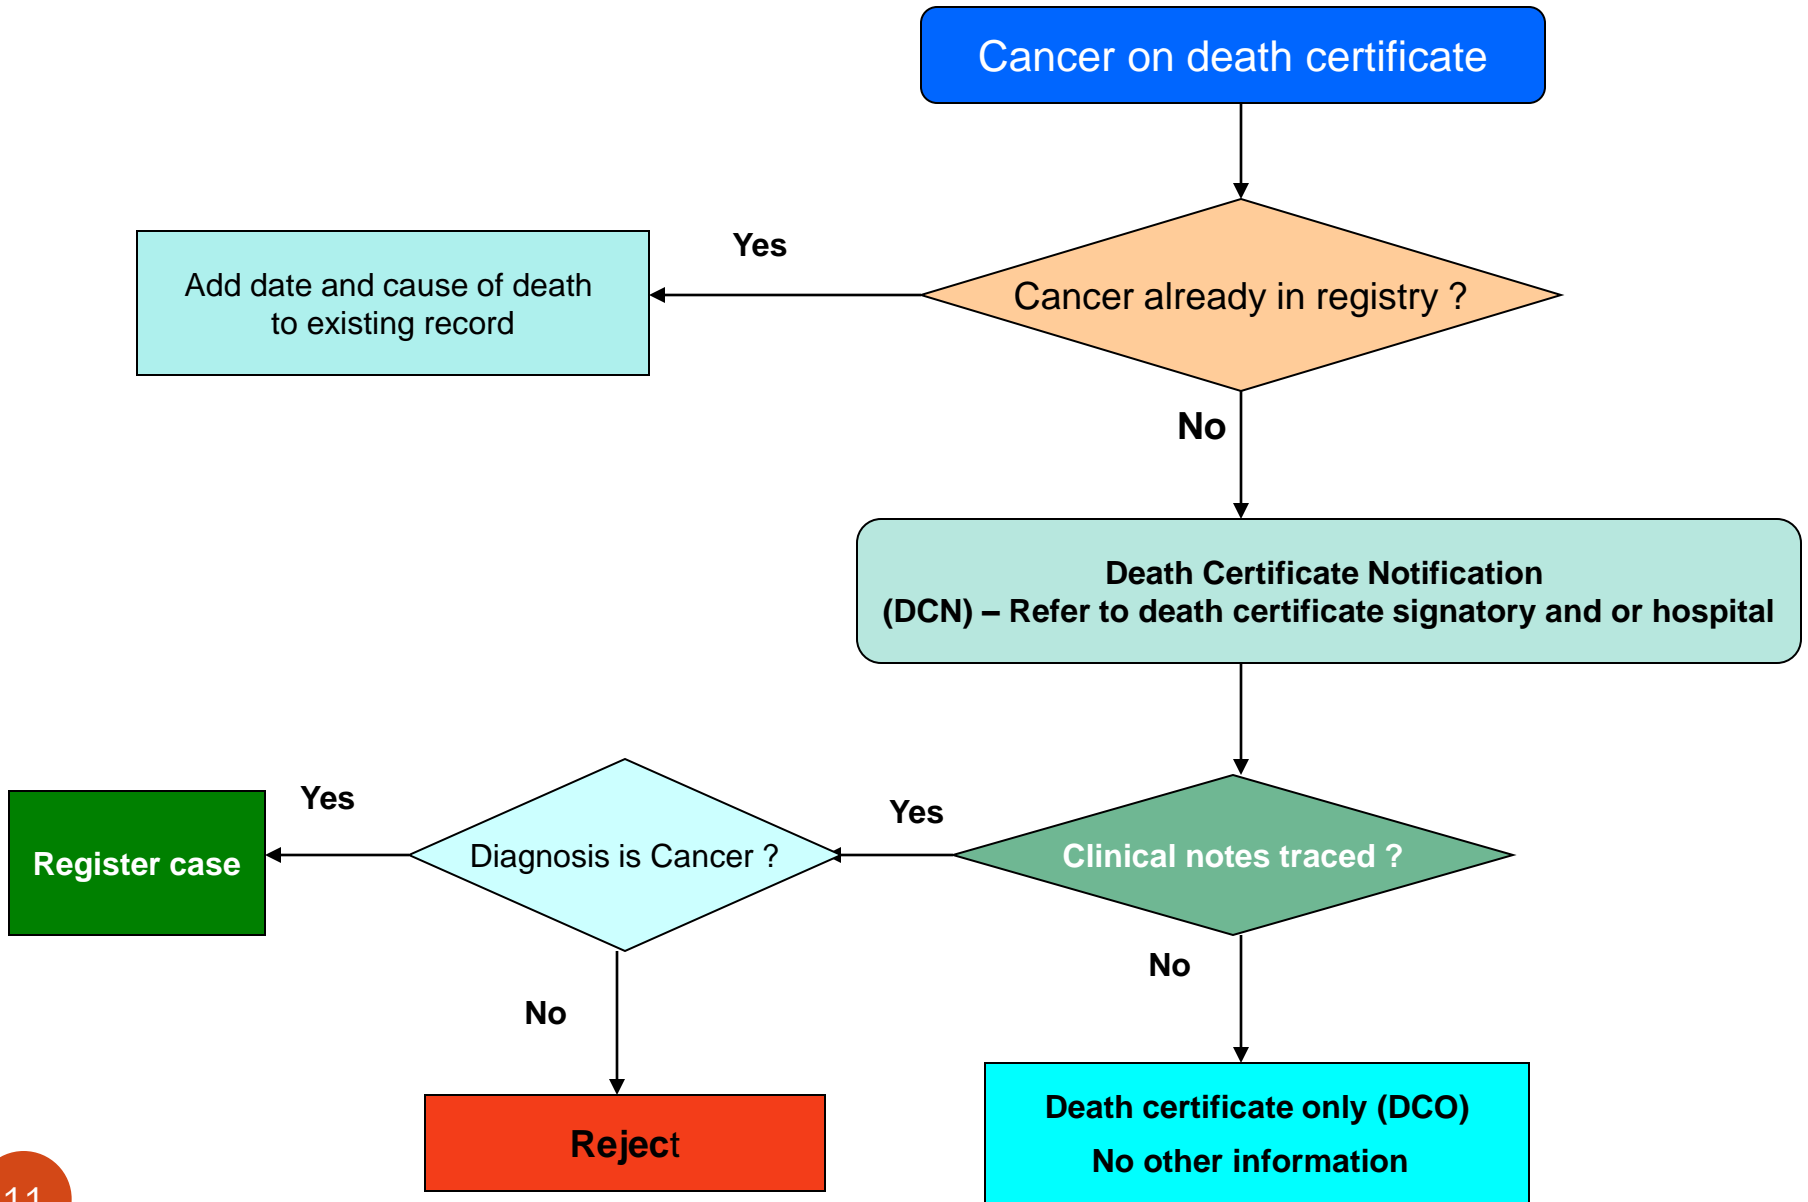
Cancer on death certificate

Cancer already in registry ?

Yes

Add date and cause of death to existing record

No

Death Certificate Notification (DCN) – Refer to death certificate signatory and or hospital

Clinical notes traced ?

Yes

Diagnosis is Cancer ?

Yes

Register case

No

Reject

No

Death certificate only (DCO)

No other information

11